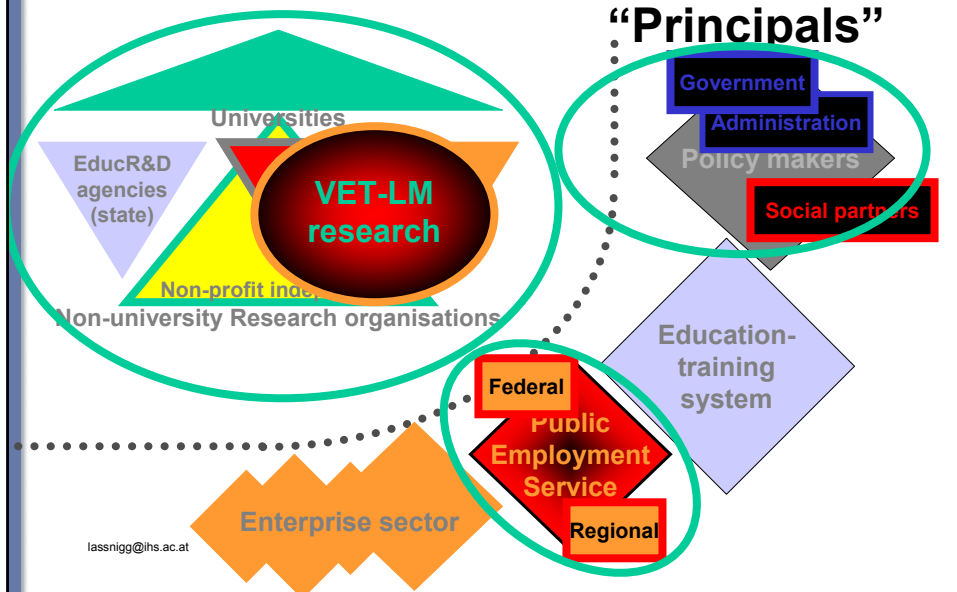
"Principals"

Universities

EducR&D agencies (state)

VET-LM research

Non-profit indep

Non-university Research organisations

Government

Administration

Policy makers

Social partners

Education-training system

Federal

Public Employment Service

Regional

Enterprise sector

lassnigg@ihs.ac.at